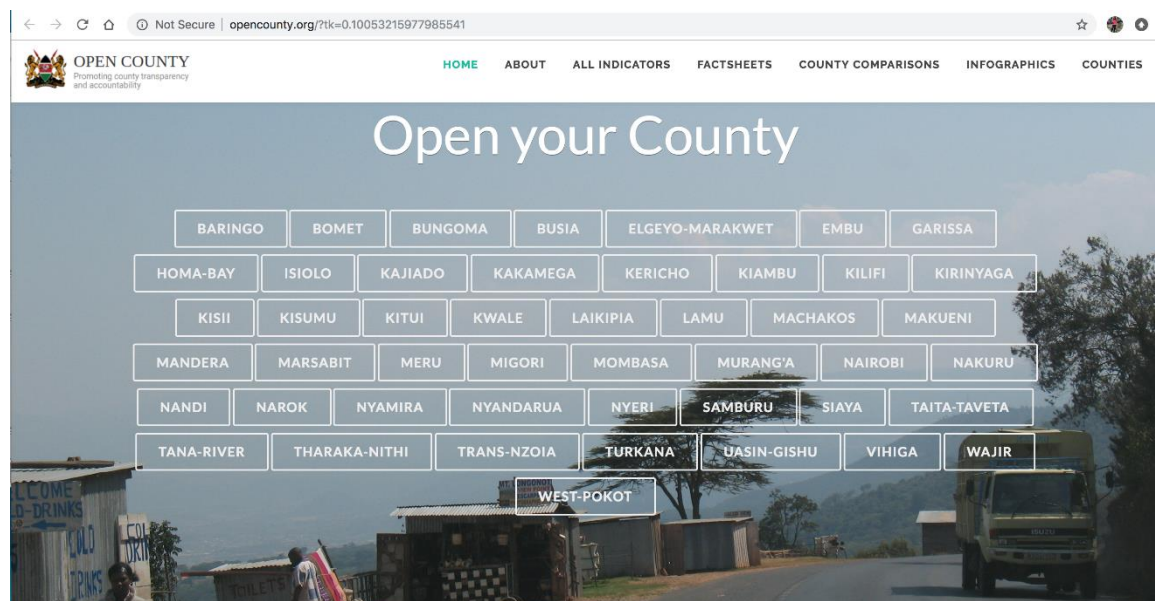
ⓘ Not Secure | opencounty.org/?tk=0.10053215977985541

OPEN COUNTY
Promoting county transparency and accountability

HOME ABOUT ALL INDICATORS FACTSHEETS COUNTY COMPARISONS INFOGRAPHICS COUNTIES

Open your County

BARINGO BOMET BUNGOMA BUSIA ELGEYO-MARAKWET EMBU GARISSA
HOMA-BAY ISIOLO KAJIADO KAKAMEGA KERICHO KIAMBU KILIFI KIRINYAGA
KISII KISUMU KITUI KWALE LAIKIPIA LAMU MACHAKOS MAKUENI
MANDERA MARSABIT MERU MIGORI MOMBASA MURANG'A NAIROBI NAKURU
NANDI NAROK NYAMIRA NYANDARUA NYERI SAMBURU SIAYA TAITA-TAVETA
TANA-RIVER THARAKA-NITHI TRANS-NZOIA TURKANA UASIN-GISHU VIHIGA WAJIR
WEST-POKOT

LCOME
D-DRINKS
COLD
DRINKS
TOILETS